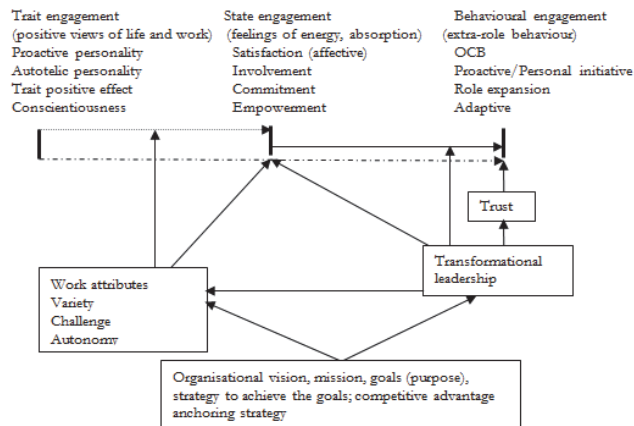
Trait engagement
(positive views of life and work)
Proactive personality
Autotelic personality
Trait positive effect
Conscientiousness

State engagement
(feelings of energy, absorption)
Satisfaction (affective)
Involvement
Commitment
Empowerment

Behavioural engagement
(extra-role behaviour)
OCB
Proactive/Personal initiative
Role expansion
Adaptive

Trust

Transformational leadership

Work attributes
Variety
Challenge
Autonomy

Organisational vision, mission, goals (purpose), strategy to achieve the goals; competitive advantage anchoring strategy